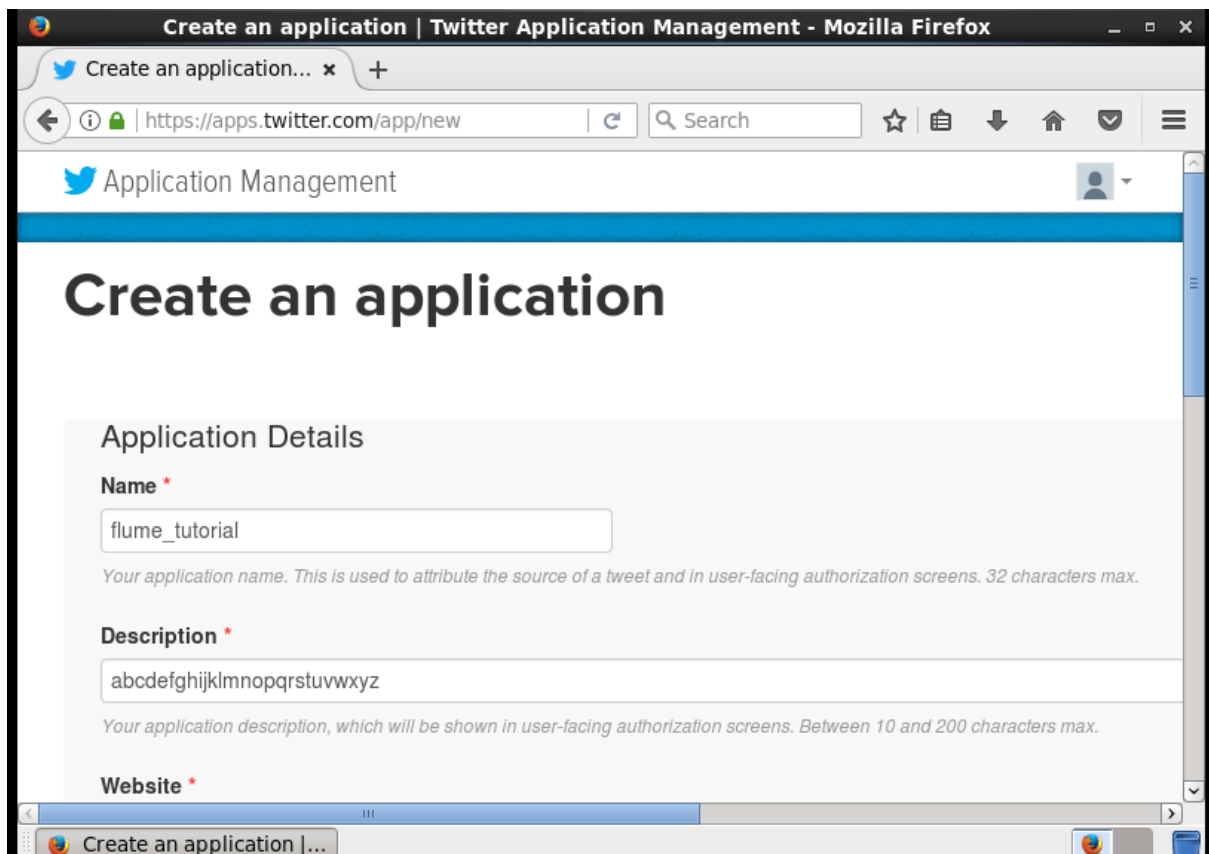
Create an application | Twitter Application Management - Mozilla Firefox

Create an application... ×

https://apps.twitter.com/app/new

Search

Application Management

Create an application

Application Details

Name *

flume_tutorial

Your application name. This is used to attribute the source of a tweet and in user-facing authorization screens. 32 characters max.

Description *

abcdefghijklmnopqrstuvwxyz

Your application description, which will be shown in user-facing authorization screens. Between 10 and 200 characters max.

Website *

Create an application |...